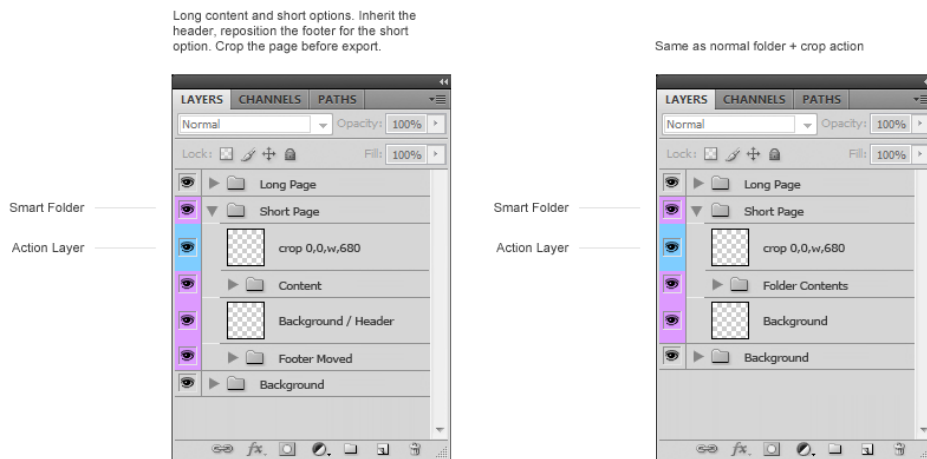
Long content and short options. Inherit the header, reposition the footer for the short option. Crop the page before export.

LAYERS CHANNELS PATHS

Normal

Opacity: 100%

Lock:

Fill: 100%

Smart Folder

Action Layer

Long Page

Short Page

crop 0,0,w,680

Content

Background / Header

Footer Moved

Background

Same as normal folder + crop action

LAYERS CHANNELS PATHS

Normal

Opacity: 100%

Lock:

Fill: 100%

Smart Folder

Action Layer

Long Page

Short Page

crop 0,0,w,680

Folder Contents

Background

Background